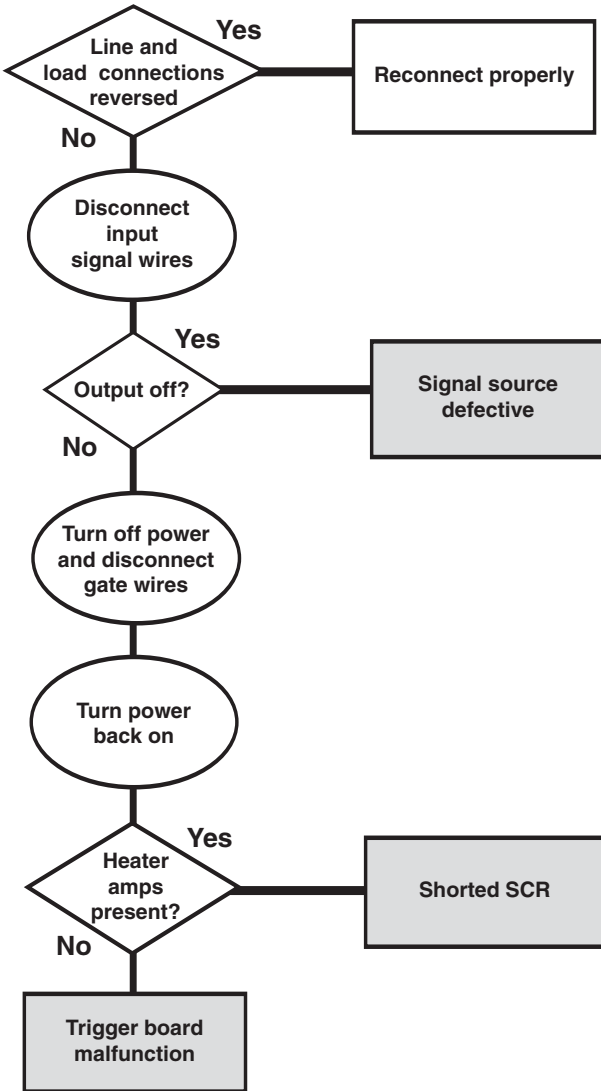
Line and load connections reversed

Yes

Reconnect properly

No

Disconnect input signal wires

Yes

Output off?

Signal source defective

No

Turn off power and disconnect gate wires

Turn power back on

Yes

Heater amps present?

Shorted SCR

No

Trigger board malfunction